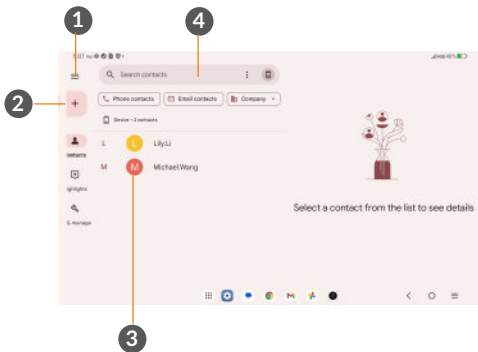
1

4

2

Search contacts

Phone contacts

Email contacts

Company

Device · 2 contacts

Contacts

L

Lily.Li

M

M

MichaelWang

Highlights

Fix & manage

Select a contact from the list to see details

3